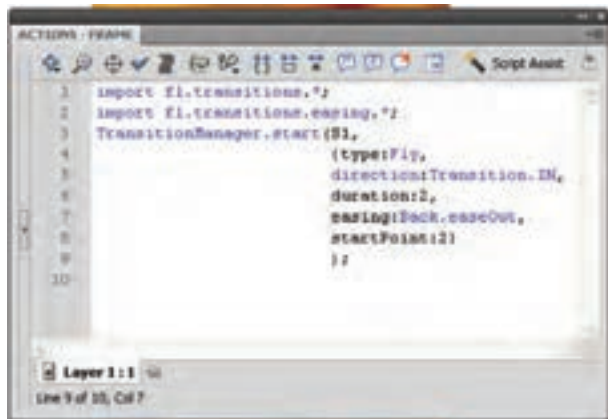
ACTIONS - FRAME

Script Assist

1 import fl.transitions.*;
2 import fl.transitions.easing.*;
3 TransitionManager.start(S1,
4 {type:Fly,
5 direction:Transition.IN,
6 duration:2,
7 easing:Back.easeOut,
8 startPoint:2}
9 );
10

Layer 1 : 1

Line 9 of 10, Col 7